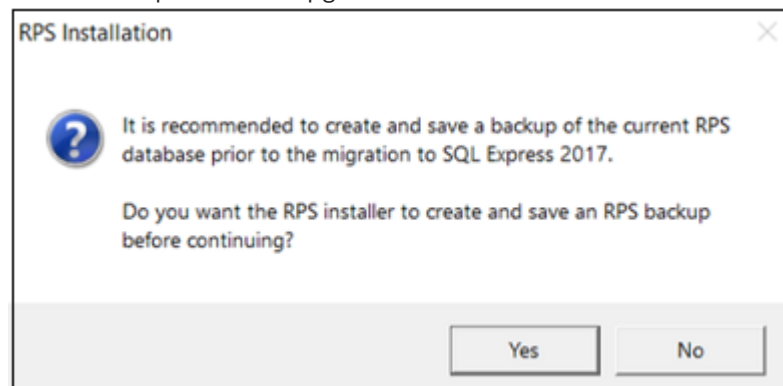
RPS Installation

It is recommended to create and save a backup of the current RPS database prior to the migration to SQL Express 2017.

Do you want the RPS installer to create and save an RPS backup before continuing?

Yes

No